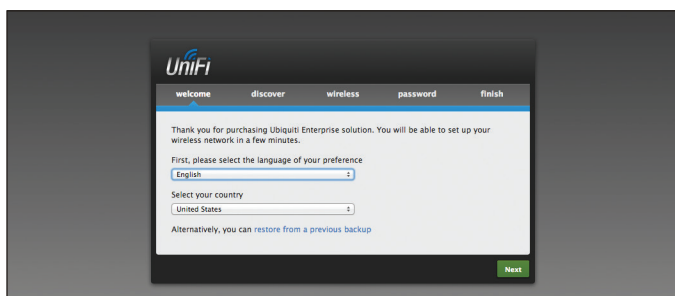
UniFi

welcome discover wireless password finish

Thank you for purchasing Ubiquiti Enterprise solution. You will be able to set up your wireless network in a few minutes.

First, please select the language of your preference

English

Select your country

United States

Alternatively, you can restore from a previous backup

Next